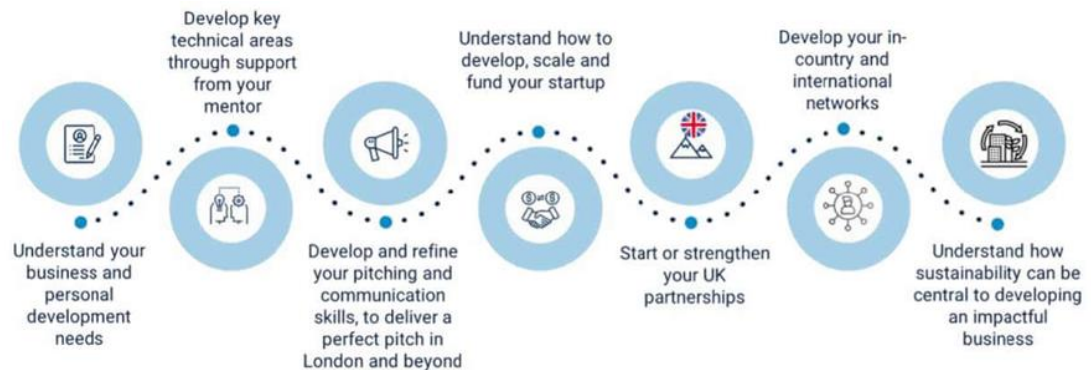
Understand your business and personal development needs

Develop key technical areas through support from your mentor

Develop and refine your pitching and communication skills, to deliver a perfect pitch in London and beyond

Understand how to develop, scale and fund your startup

Start or strengthen your UK partnerships

Develop your in-country and international networks

Understand how sustainability can be central to developing an impactful business